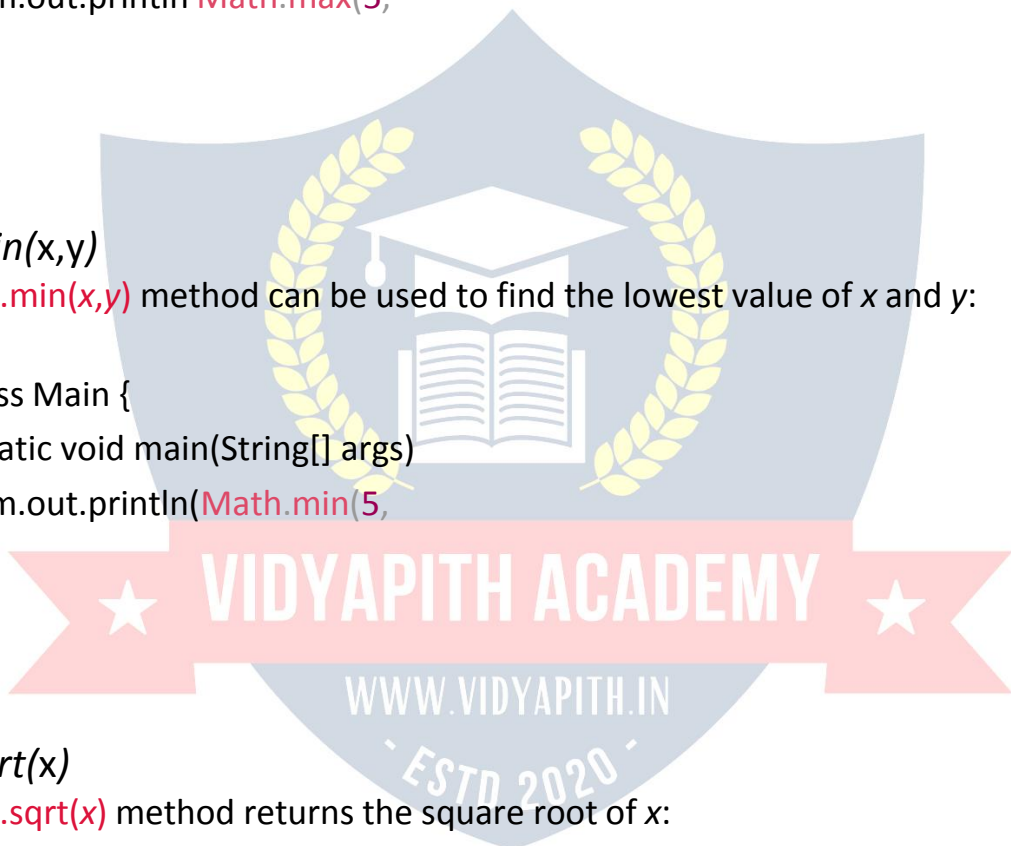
n.out.println Math.max(5,

in(x,y)

.min(x,y) method can be used to find the lowest value of x and y:

ss Main {

atic void main(String[] args)

n.out.println(Math.min(5,

VIDYAPITH ACADEMY

WWW.VIDYAPITH.IN

ESTD 2020

rt(x)

.sqrt(x) method returns the square root of x: